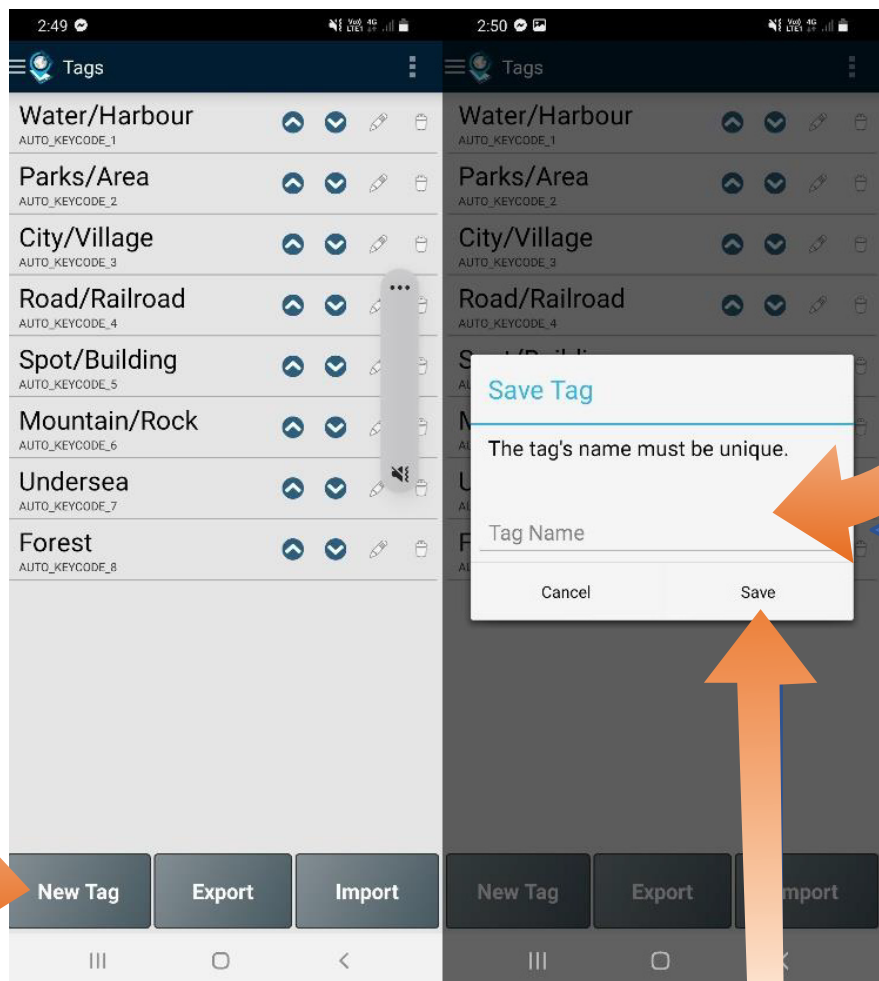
2:49

Tags

Water/Harbour
AUTO_KEYCODE_1

Parks/Area
AUTO_KEYCODE_2

City/Village
AUTO_KEYCODE_3

Road/Railroad
AUTO_KEYCODE_4

Spot/Building
AUTO_KEYCODE_5

Mountain/Rock
AUTO_KEYCODE_6

Undersea
AUTO_KEYCODE_7

Forest
AUTO_KEYCODE_8

New Tag
Export
Import

2:50

Tags

Water/Harbour
AUTO_KEYCODE_1

Parks/Area
AUTO_KEYCODE_2

City/Village
AUTO_KEYCODE_3

Road/Railroad
AUTO_KEYCODE_4

Save Tag

The tag's name must be unique.

Tag Name

Cancel
Save

New Tag
Export
Import